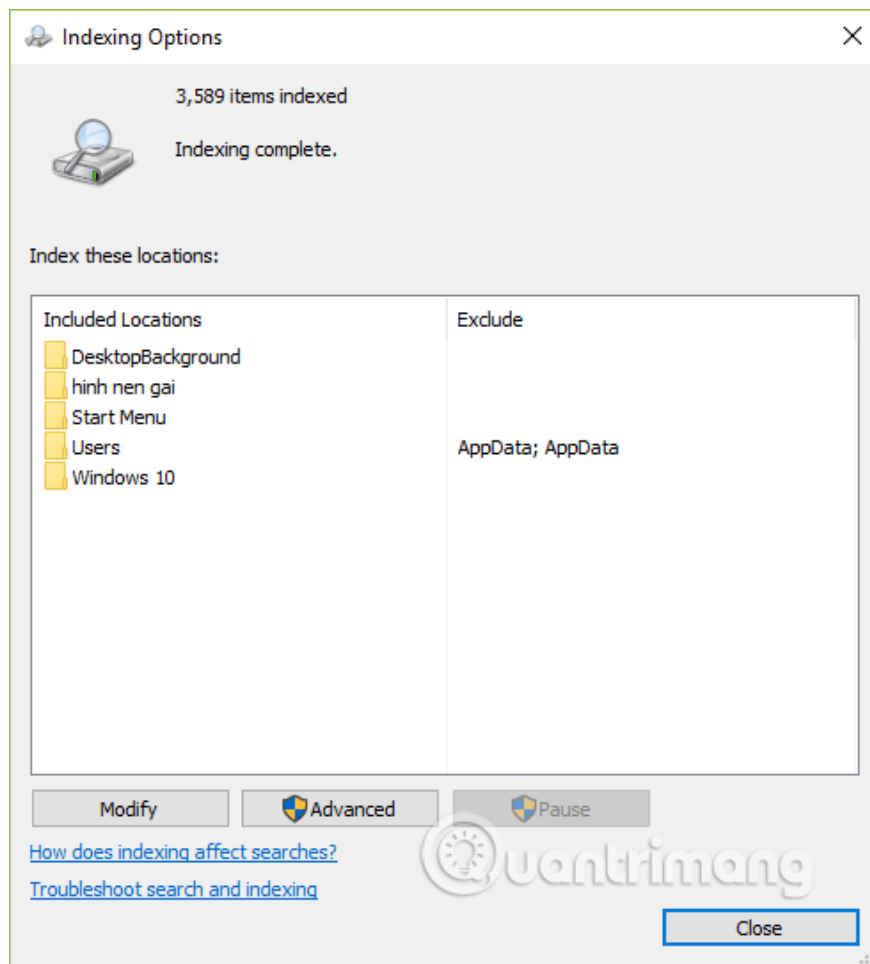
Indexing Options

3,589 items indexed

Indexing complete.

Index these locations:

| Included Locations | Exclude |
|---|---|
| DesktopBackground | |
| hinh nen gai | |
| Start Menu | |
| Users | AppData; AppData |
| Windows 10 | |

Modify

Advanced

Pause

How does indexing affect searches?

Troubleshoot search and indexing

Quantrimang

Close